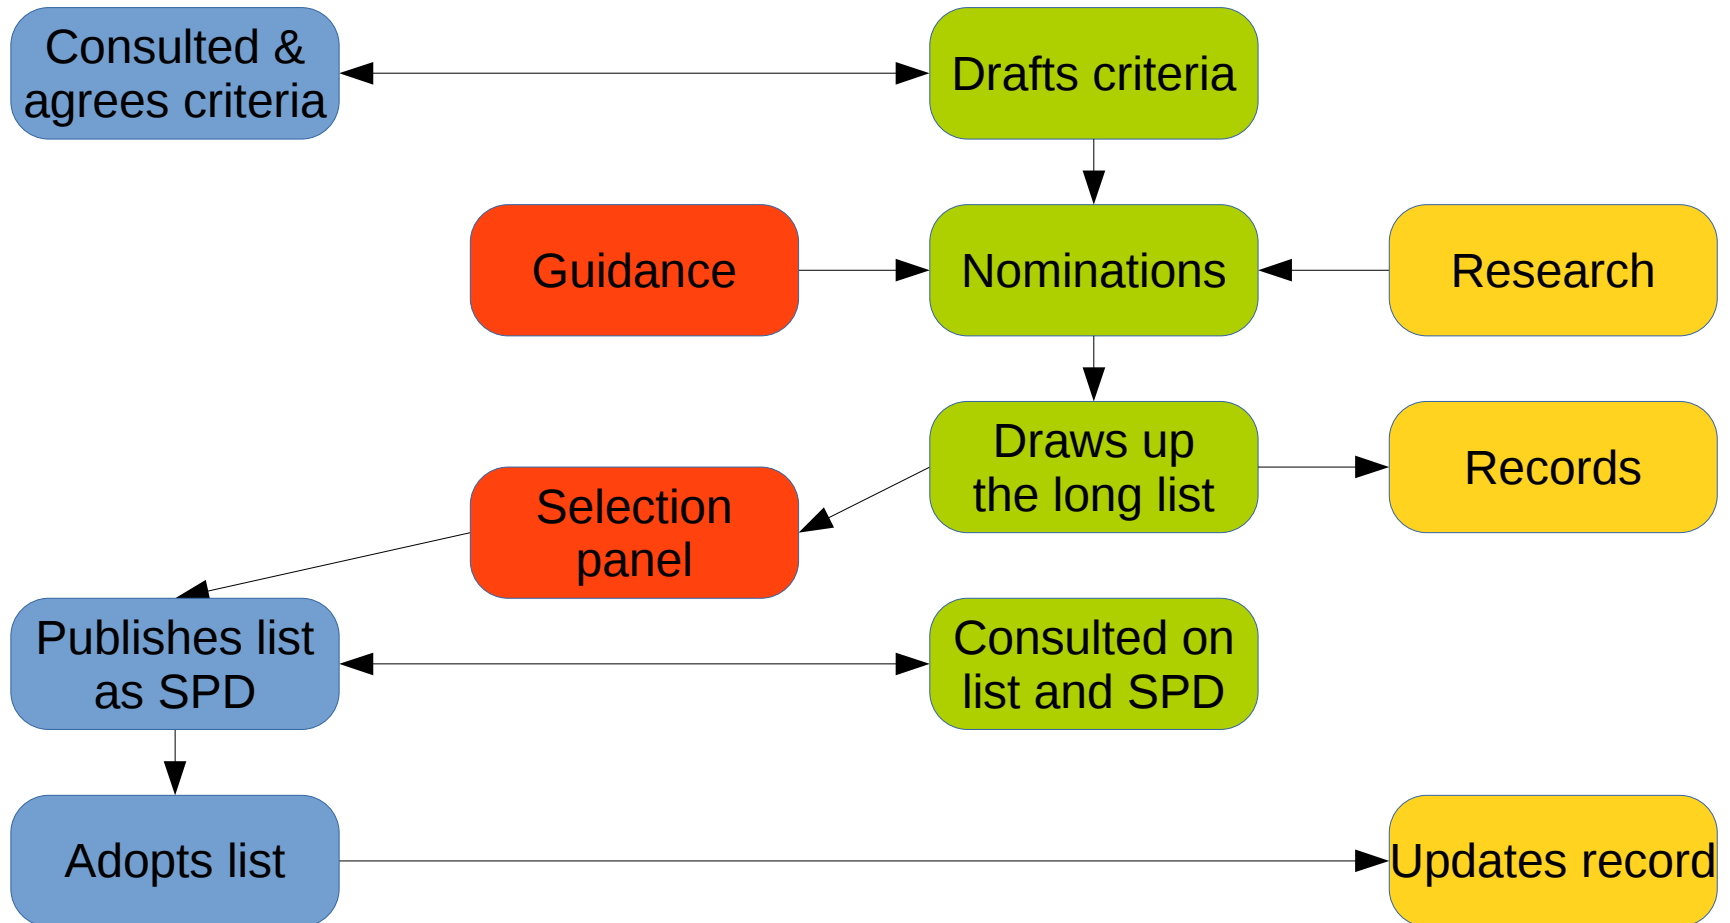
Consulted & agrees criteria

Drafts criteria

Guidance

Nominations

Research

Draws up the long list

Records

Selection panel

Publishes list as SPD

Consulted on list and SPD

Adopts list

Updates record